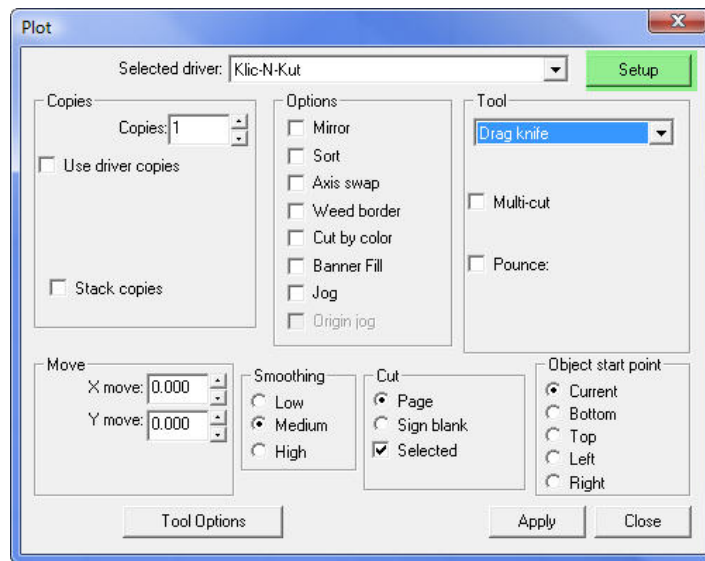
Plot

Selected driver: Klic-N-Kut

Setup

Copies
Copies: 1
Use driver copies
Stack copies

Options
Mirror
Sort
Axis swap
Weed border
Cut by color
Banner Fill
Jog
Origin jog

Tool
Drag knife
Multi-cut
Pounce:

Move
X move: 0.000
Y move: 0.000

Smoothing
Low
Medium
High

Cut
Page
Sign blank
Selected

Object start point
Current
Bottom
Top
Left
Right

Tool Options

Apply

Close